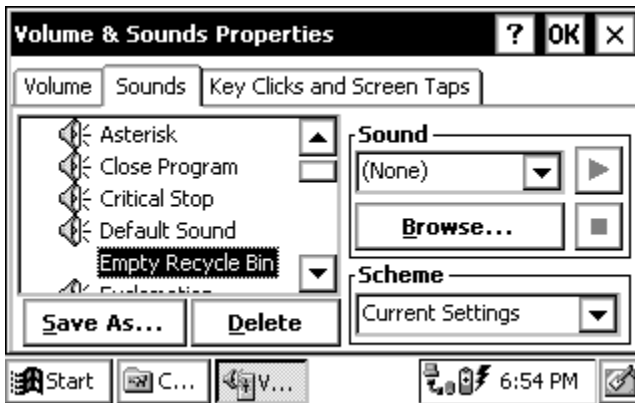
Volume & Sounds Properties ? OK ×

Volume Sounds Key Clicks and Screen Taps

Asterisk
Close Program
Critical Stop
Default Sound
Empty Recycle Bin
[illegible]

Sound
(None)
Browse...

Scheme
Current Settings

Save As... Delete

Start C... V... 6:54 PM